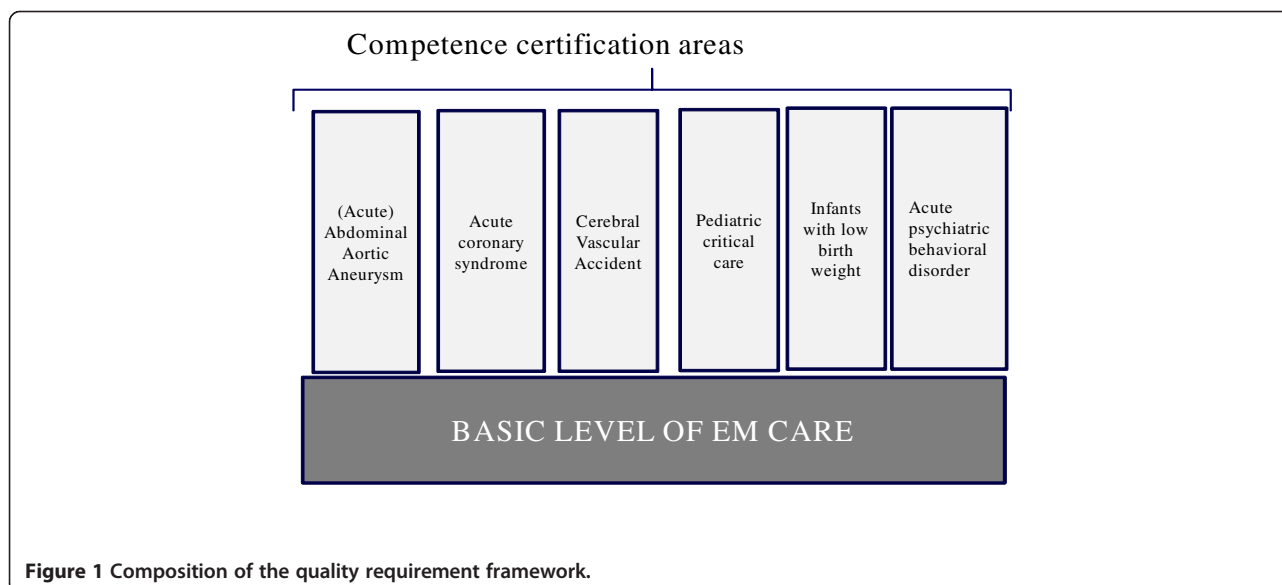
Competence certification areas

(Acute) Abdominal Aortic Aneurysm

Acute coronary syndrome

Cerebral Vascular Accident

Pediatric critical care

Infants with low birth weight

Acute psychiatric behavioral disorder

BASIC LEVEL OF EM CARE

**Figure 1 Composition of the quality requirement framework.**